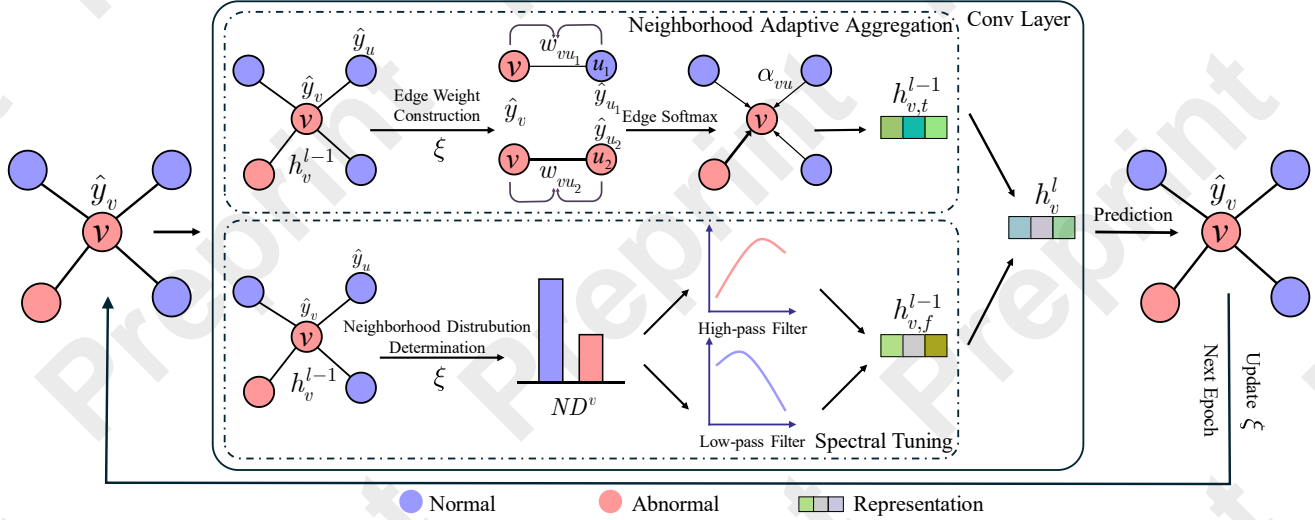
Conv Layer

Neighborhood Adaptive Aggregation

$\hat{y}_u$

$\hat{y}_v$

$v$

$h_v^{l-1}$

Edge Weight Construction

$\xi$

$w_{vu_1}$

$v$

$u_1$

$\hat{y}_{u_1}$

$\hat{y}_v$

$\hat{y}_{u_2}$

$v$

$u_2$

$w_{vu_2}$

Edge Softmax

$\alpha_{vu}$

$v$

$h_{v,t}^{l-1}$

$\hat{y}_v$

$v$

$h_v^l$

Prediction

$\hat{y}_v$

$v$

$\hat{y}_u$

$\hat{y}_v$

$v$

$h_v^{l-1}$

Neighborhood Distrubution Determination

$\xi$

$ND^v$

High-pass Filter

Low-pass Filter

Spectral Tuning

$h_{v,f}^{l-1}$

Next Epoch

Update $\xi$

Normal

Abnormal

Representation

Preprint